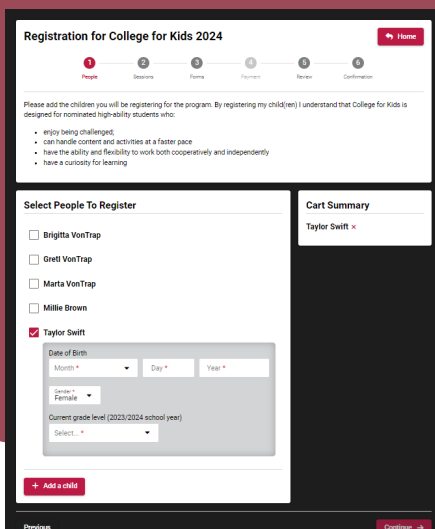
Registration for College for Kids 2024

Home

1 People
2 Sessions
3 Forms
4 Payment
5 Review
6 Confirmation

Please add the children you will be registering for the program. By registering my child(ren) I understand that College for Kids is designed for nominated high-ability students who:

- enjoy being challenged;
- can handle content and activities at a faster pace
- have the ability and flexibility to work both cooperatively and independently
- have a curiosity for learning

Select People To Register

Brigitta VonTrap

Gretl VonTrap

Marta VonTrap

Millie Brown

Taylor Swift

Date of Birth

Month *

Day *

Year *

Gender *
Female

Current grade level (2023/2024 school year)

Select... *

+ Add a child

Cart Summary

Taylor Swift ×

Previous

Continue →